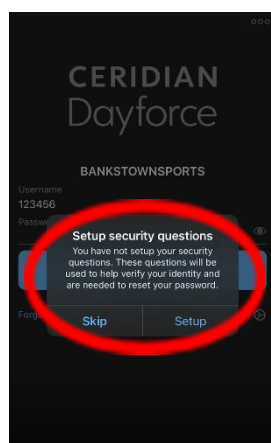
CERIDIAN
Dayforce

BANKSTOWNSPORTS

Username
123456
Passw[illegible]

Setup security questions
You have not setup your security questions. These questions will be used to help verify your identity and are needed to reset your password.

Skip
Setup

Forg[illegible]